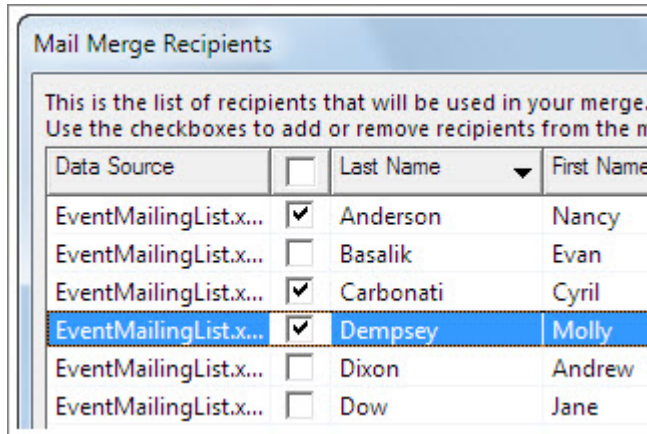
Mail Merge Recipients

This is the list of recipients that will be used in your merge.
Use the checkboxes to add or remove recipients from the m

| Data Source | ☐ | Last Name | First Name |
|---|---|---|---|
| EventMailingList.x... | ☑ | Anderson | Nancy |
| EventMailingList.x... | ☐ | Basalik | Evan |
| EventMailingList.x... | ☑ | Carbonati | Cyril |
| EventMailingList.x... | ☑ | Dempsey | Molly |
| EventMailingList.x... | ☐ | Dixon | Andrew |
| EventMailingList.x... | ☐ | Dow | Jane |